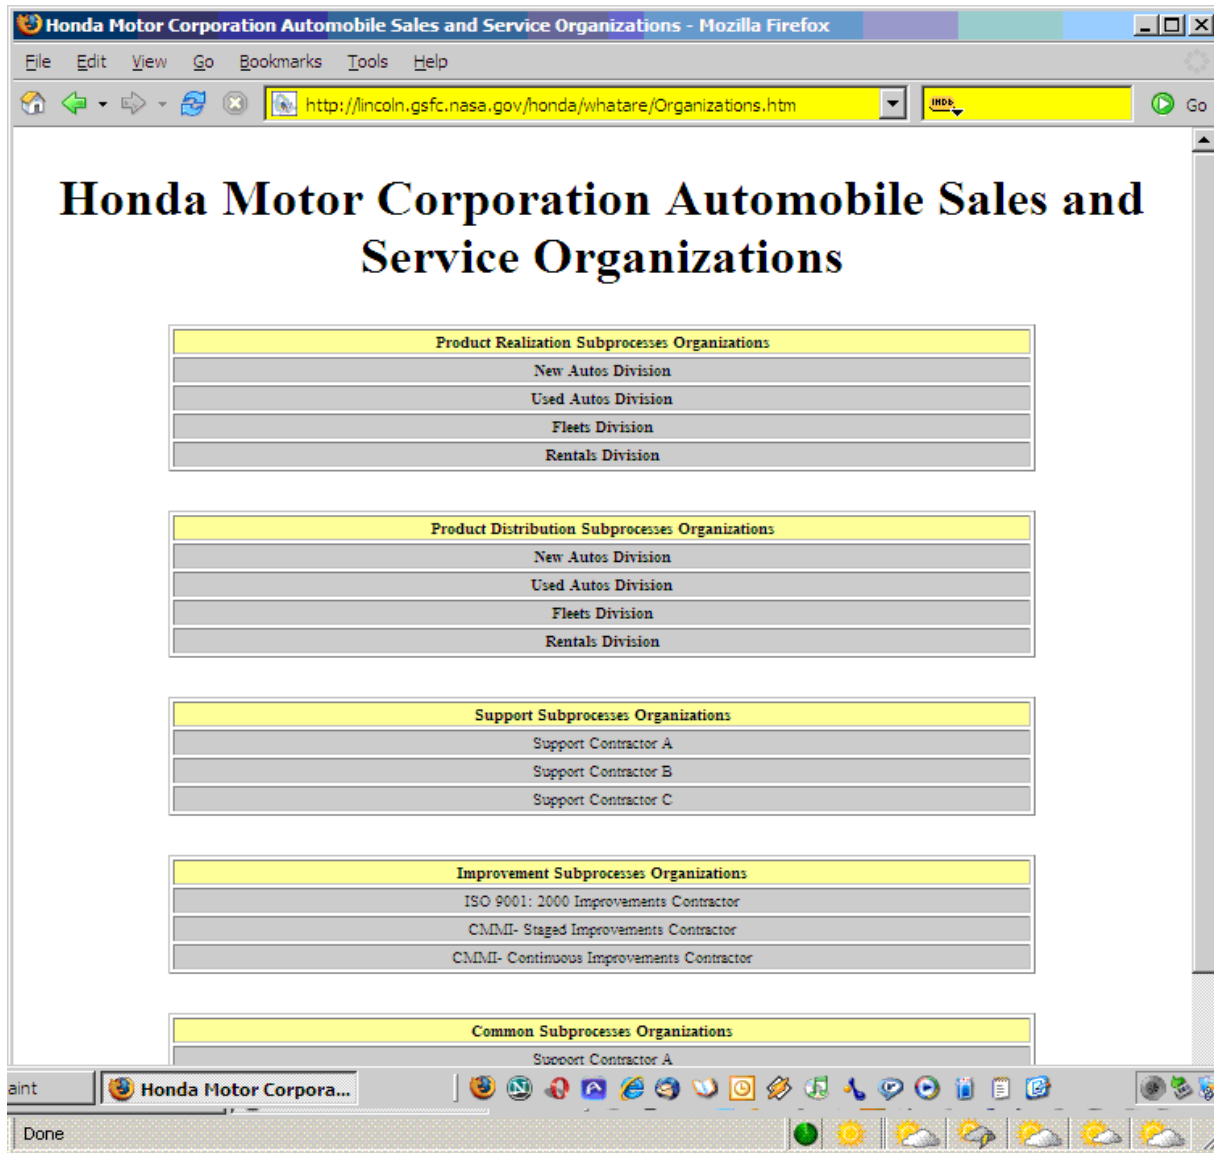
Honda Motor Corporation Automobile Sales and Service Organizations - Mozilla Firefox

File Edit View Go Bookmarks Tools Help

http://lincoln.gsfc.nasa.gov/honda/whatare/Organizations.htm

Go

Honda Motor Corporation Automobile Sales and Service Organizations

| Product Realization Subprocesses Organizations |
|---|
| New Autos Division |
| Used Autos Division |
| Fleets Division |
| Rentals Division |

| Product Distribution Subprocesses Organizations |
|---|
| New Autos Division |
| Used Autos Division |
| Fleets Division |
| Rentals Division |

| Support Subprocesses Organizations |
|---|
| Support Contractor A |
| Support Contractor B |
| Support Contractor C |

| Improvement Subprocesses Organizations |
|---|
| ISO 9001: 2000 Improvements Contractor |
| CMMI- Staged Improvements Contractor |
| CMMI- Continuous Improvements Contractor |

| Common Subprocesses Organizations |
|---|
| Support Contractor A |

aint

Honda Motor Corpora...

Done